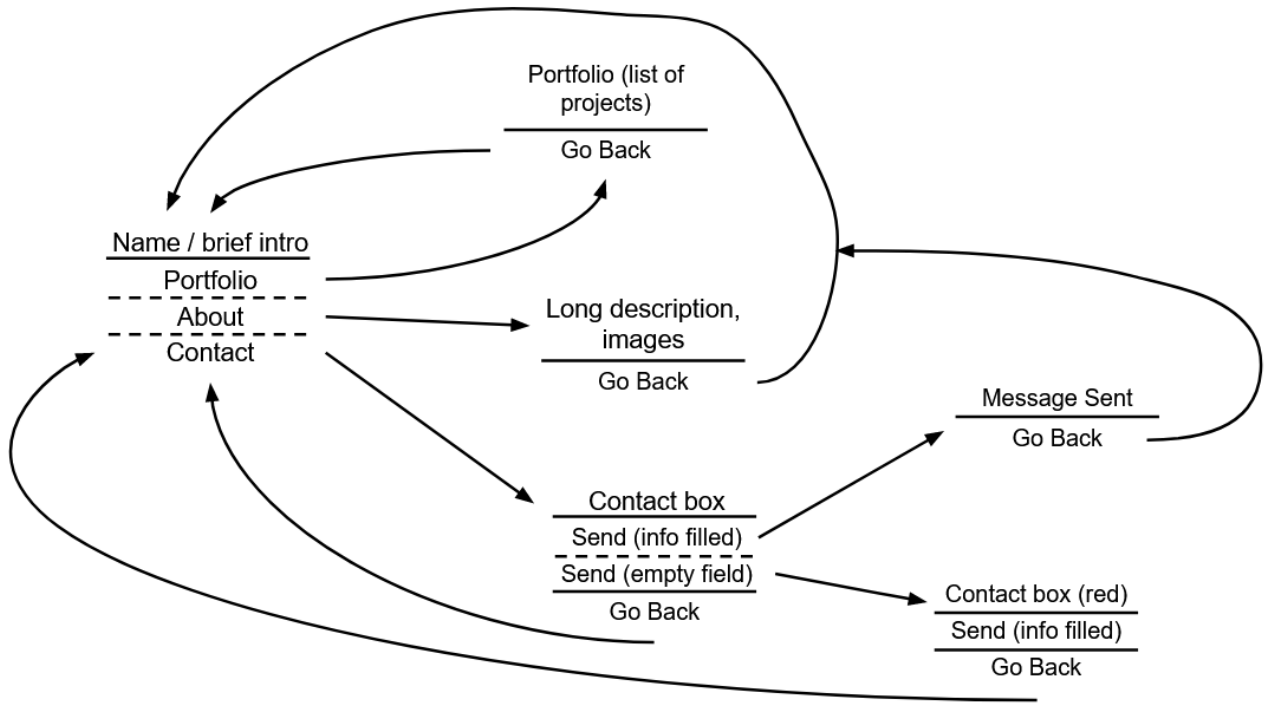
Portfolio (list of projects)

Go Back

Name / brief intro

Portfolio

About

Contact

Long description, images

Go Back

Message Sent

Go Back

Contact box

Send (info filled)

Send (empty field)

Go Back

Contact box (red)

Send (info filled)

Go Back